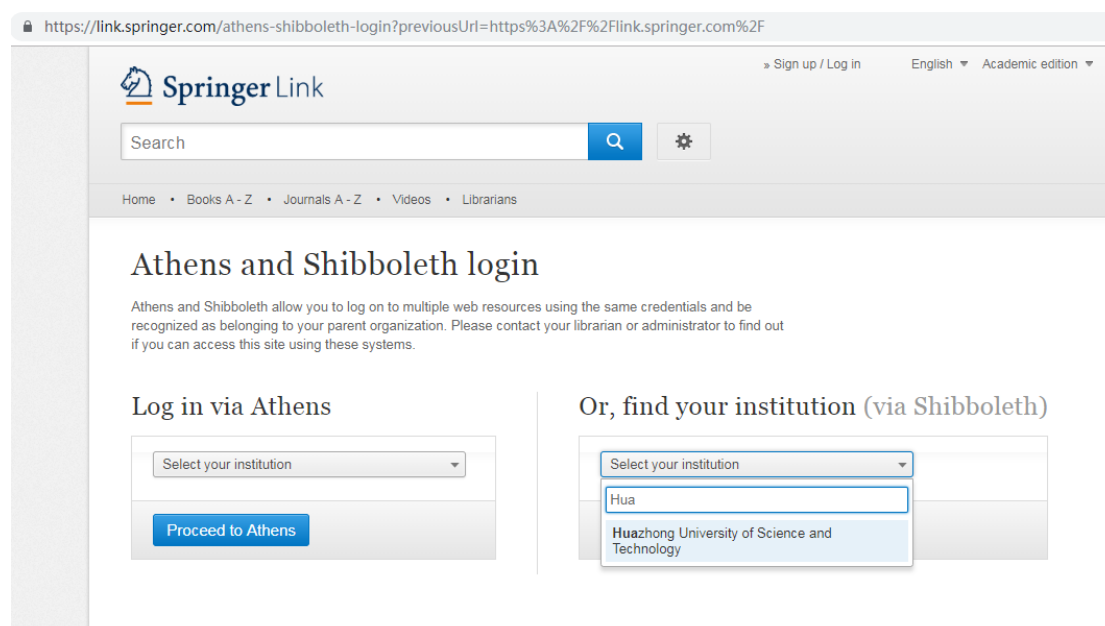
https://link.springer.com/athens-shibboleth-login?previousUrl=https%3A%2F%2Flink.springer.com%2F

Springer Link

» Sign up / Log in English Academic edition

Search

Home • Books A - Z • Journals A - Z • Videos • Librarians

Athens and Shibboleth login

Athens and Shibboleth allow you to log on to multiple web resources using the same credentials and be recognized as belonging to your parent organization. Please contact your librarian or administrator to find out if you can access this site using these systems.

Log in via Athens

Select your institution

Proceed to Athens

Or, find your institution (via Shibboleth)

Select your institution

Hua

Huazhong University of Science and Technology